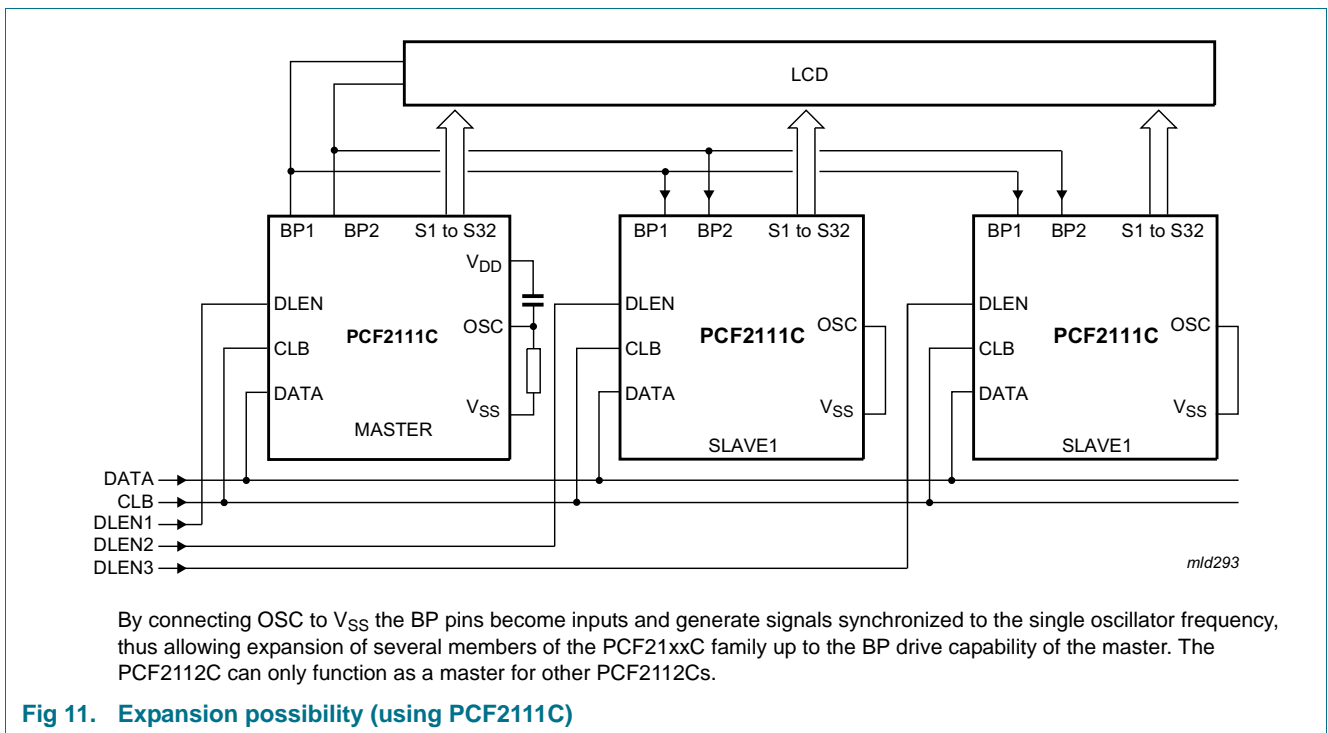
LCD

BP1 BP2 S1 to S32

$V_{DD}$

DLEN

OSC

PCF2111C

CLB

DATA

$V_{SS}$

MASTER

BP1 BP2 S1 to S32

DLEN

PCF2111C

OSC

CLB

DATA

$V_{SS}$

SLAVE1

BP1 BP2 S1 to S32

DLEN

PCF2111C

OSC

CLB

DATA

$V_{SS}$

SLAVE1

DATA

CLB

DLEN1

DLEN2

DLEN3

mld293

By connecting OSC to $V_{SS}$ the BP pins become inputs and generate signals synchronized to the single oscillator frequency, thus allowing expansion of several members of the PCF21xxC family up to the BP drive capability of the master. The PCF2112C can only function as a master for other PCF2112Cs.

Fig 11. Expansion possibility (using PCF2111C)